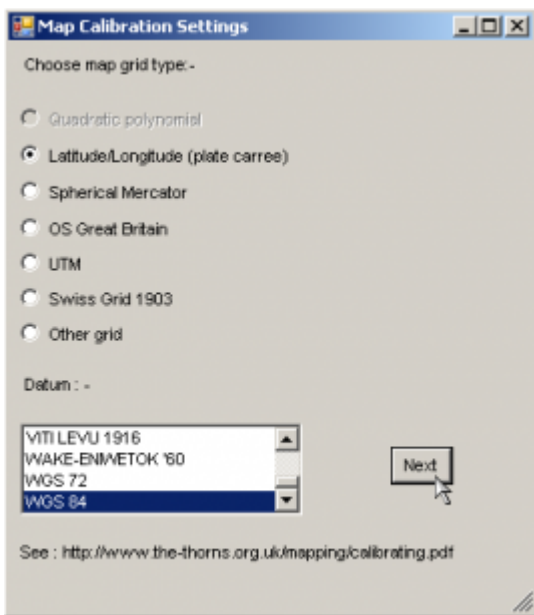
Map Calibration Settings

Choose map grid type:-

Quadratic polynomial

Latitude/Longitude (plate carree)

Spherical Mercator

OS Great Britain

UTM

Swiss Grid 1903

Other grid

Datum : -

VITI LEVU 1916
WAKE-ENIWETOK '60
WGS 72
WGS 84

Next

See : http://www.the-thorns.org.uk/mapping/calibrating.pdf